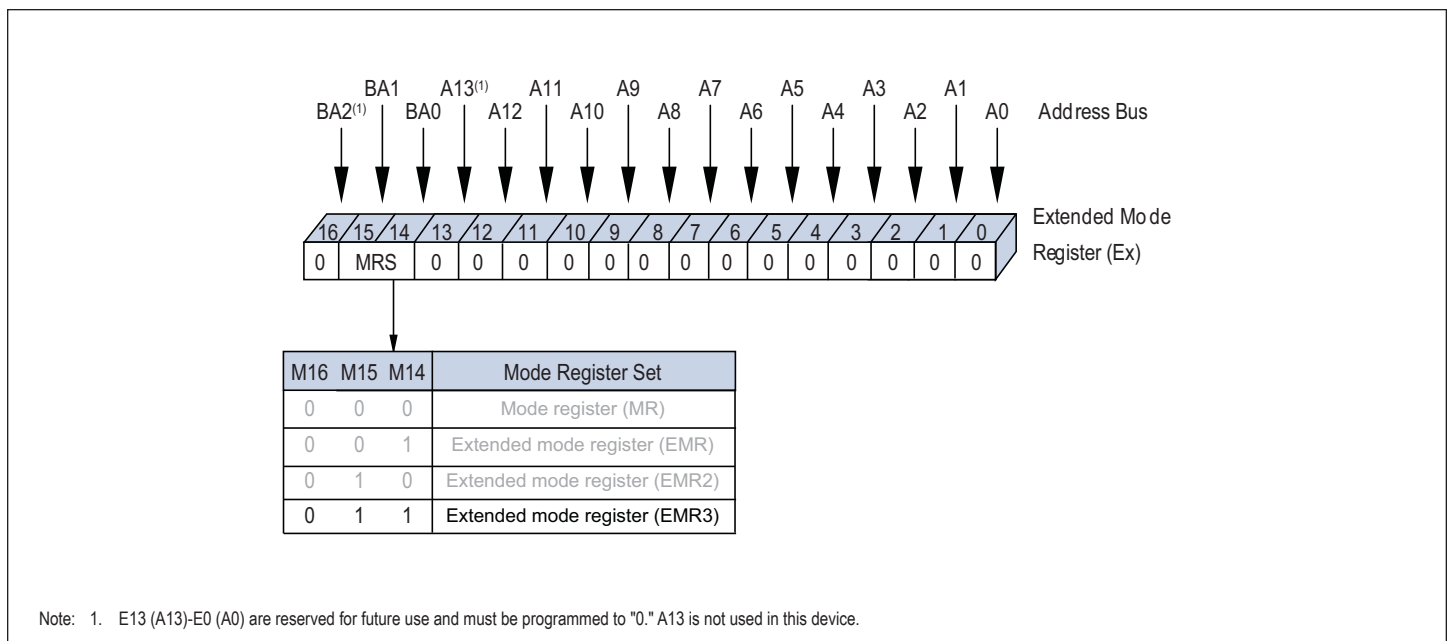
BA1 A13$^{(1)}$ A11 A9 A7 A5 A3 A1
BA2$^{(1)}$ BA0 A12 A10 A8 A6 A4 A2 A0 Address Bus

Extended Mode Register (Ex)

16 15 14 13 12 11 10 9 8 7 6 5 4 3 2 1 0

0 MRS 0 0 0 0 0 0 0 0 0 0 0 0 0 0

| M16 | M15 | M14 | Mode Register Set |
|---|---|---|---|
| 0 | 0 | 0 | Mode register (MR) |
| 0 | 0 | 1 | Extended mode register (EMR) |
| 0 | 1 | 0 | Extended mode register (EMR2) |
| 0 | 1 | 1 | Extended mode register (EMR3) |

Note: 1. E13 (A13)-E0 (A0) are reserved for future use and must be programmed to "0." A13 is not used in this device.